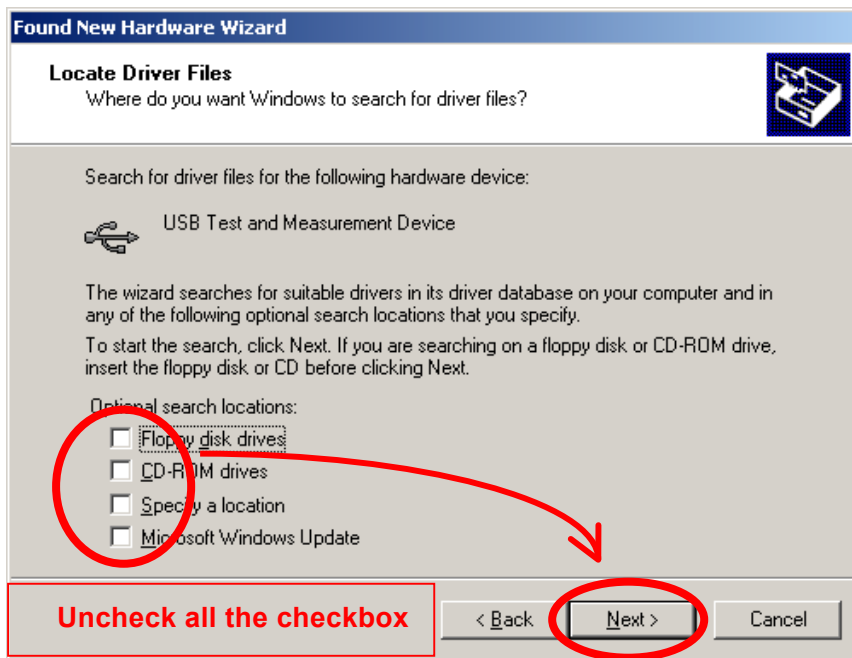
Found New Hardware Wizard

Locate Driver Files
Where do you want Windows to search for driver files?

Search for driver files for the following hardware device:

USB Test and Measurement Device

The wizard searches for suitable drivers in its driver database on your computer and in any of the following optional search locations that you specify.

To start the search, click Next. If you are searching on a floppy disk or CD-ROM drive, insert the floppy disk or CD before clicking Next.

Optional search locations:

Floppy disk drives
CD-ROM drives
Specify a location
Microsoft Windows Update

Uncheck all the checkbox

< Back
Next >
Cancel